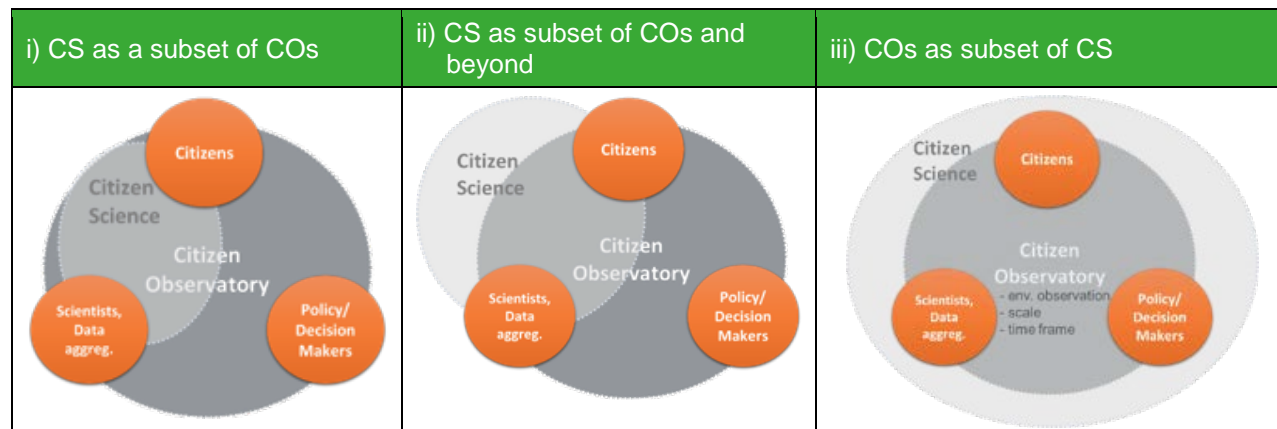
| i) CS as a subset of COs | ii) CS as subset of COs and beyond | iii) COs as subset of CS |
|---|---|---|
| Citizens<br>Citizen Science<br>Citizen Observatory<br>Scientists, Data aggreg.<br>Policy/ Decision Makers | Citizen Science<br>Citizens<br>Citizen Observatory<br>Scientists, Data aggreg.<br>Policy/ Decision Makers | Citizen Science<br>Citizens<br>Citizen Observatory<br>- env. observation<br>- scale<br>- time frame<br>Scientists, Data aggreg.<br>Policy/ Decision Makers |